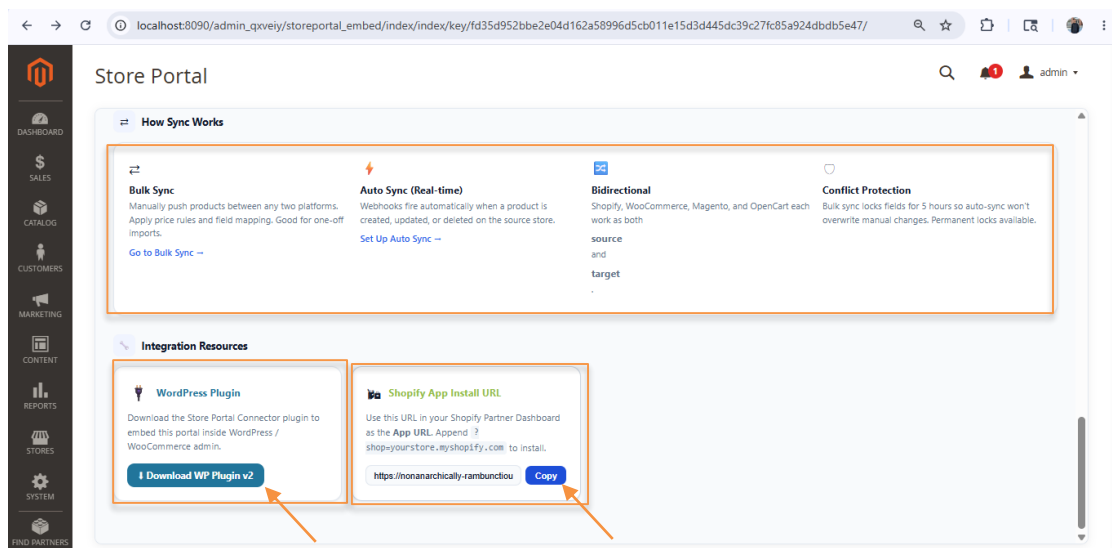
localhost:8090/admin_qxveiy/storeportal_embed/index/index/key/fd35d952bbe2e04d162a58996d5cb011e15d3d445dc39c27fc85a924dbdb5e47/

DASHBOARD
SALES
CATALOG
CUSTOMERS
MARKETING
CONTENT
REPORTS
STORES
SYSTEM
FIND PARTNERS

Store Portal

1 admin

How Sync Works

Bulk Sync
Manually push products between any two platforms. Apply price rules and field mapping. Good for one-off imports.
Go to Bulk Sync →

Auto Sync (Real-time)
Webhooks fire automatically when a product is created, updated, or deleted on the source store.
Set Up Auto Sync →

Bidirectional
Shopify, WooCommerce, Magento, and OpenCart each work as both
source
and
target
.

Conflict Protection
Bulk sync locks fields for 5 hours so auto-sync won't overwrite manual changes. Permanent locks available.

Integration Resources

WordPress Plugin
Download the Store Portal Connector plugin to embed this portal inside WordPress / WooCommerce admin.
Download WP Plugin v2

Shopify App Install URL
Use this URL in your Shopify Partner Dashboard as the App URL. Append ? shop=yourstore.myshopify.com to install.
https://nonanarchically-rambunctiou
Copy